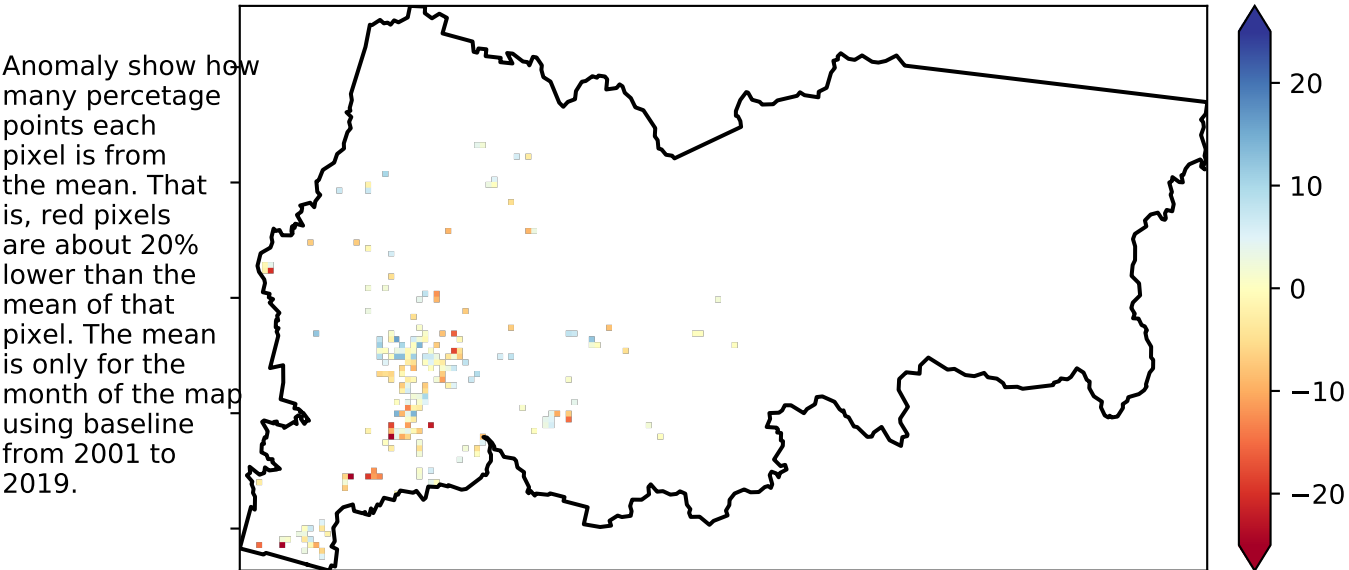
Anomaly show how many percetage points each pixel is from the mean. That is, red pixels are about 20% lower than the mean of that pixel. The mean is only for the month of the map using baseline from 2001 to 2019.

20
10
0
−10
−20